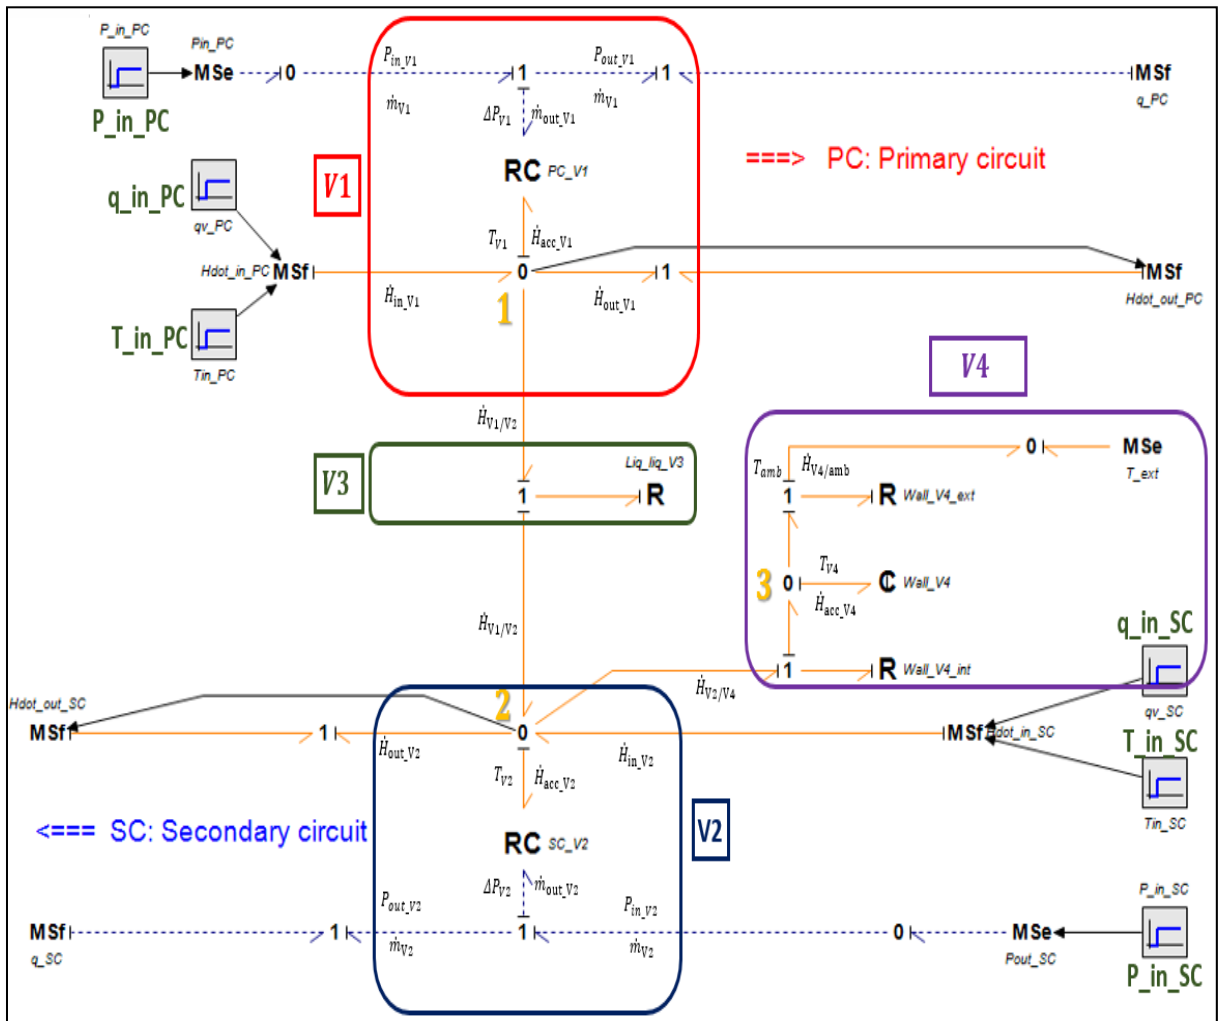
P_in_PC
Pin_PC
MSe
0
$P_{in\_V1}$
1
$P_{out\_V1}$
1
MSf
q_PC
P_in_PC
$\dot{m}_{V1}$
$\Delta P_{V1}$
$\dot{m}_{out\_V1}$
$\dot{m}_{V1}$
V1
RC PC_V1
===> PC: Primary circuit
q_in_PC
qv_PC
$T_{V1}$
$\dot{H}_{acc\_V1}$
Hdot_in_PC MSf
0
1
MSf
$\dot{H}_{in\_V1}$
1
$\dot{H}_{out\_V1}$
Hdot_out_PC
T_in_PC
Tin_PC
V4
$\dot{H}_{V1/V2}$
V3
Liq_liq_V3
1
R
$T_{amb}$
$\dot{H}_{V4/amb}$
0
MSe
T_ext
1
R Wall_V4_ext
$T_{V4}$
3
0
C Wall_V4
$\dot{H}_{acc\_V4}$
$\dot{H}_{V1/V2}$
q_in_SC
1
R Wall_V4_int
$\dot{H}_{V2/V4}$
qv_SC
Hdot_out_SC
2
MSf
1
0
MSf Hdot_in_SC
$\dot{H}_{out\_V2}$
$\dot{H}_{in\_V2}$
T_in_SC
$T_{V2}$
$\dot{H}_{acc\_V2}$
Tin_SC
<=== SC: Secondary circuit
V2
RC SC_V2
$\Delta P_{V2}$
$\dot{m}_{out\_V2}$
P_in_SC
$P_{out\_V2}$
$P_{in\_V2}$
MSf
1
1
0
MSe
q_SC
$\dot{m}_{V2}$
$\dot{m}_{V2}$
Pout_SC
P_in_SC